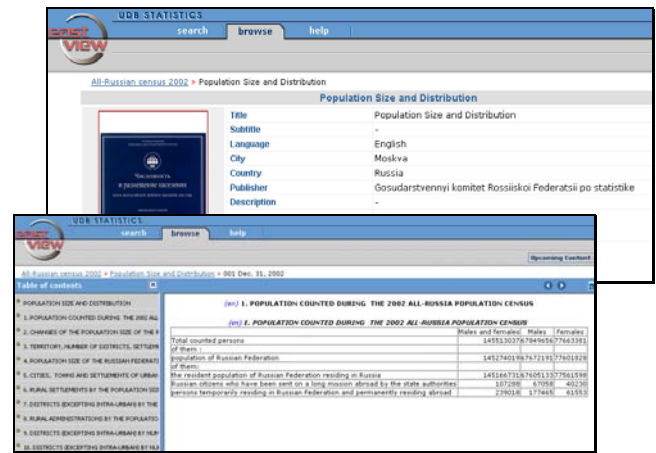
UDB STATISTICS

east view

search browse help

All-Russian census 2002 » Population Size and Distribution

Population Size and Distribution

| | |
|---|---|
| Title | Population Size and Distribution |
| Subtitle | - |
| Language | English |
| City | Moskva |
| Country | Russia |
| Publisher | Gosudarstvennyi komitet Rossiiskoi Federatsii po statistike |
| Description | - |

UDB STATISTICS

east view

search browse help

Upcoming Content

All-Russian census 2002 » Population Size and Distribution » 001 Dec. 31, 2002

Table of contents

POPULATION SIZE AND DISTRIBUTION
1. POPULATION COUNTED DURING THE 2002 ALL
2. CHANGES OF THE POPULATION SIZE OF THE R
3. TERRITORY, NUMBER OF DISTRICTS, SETTLEM
4. POPULATION SIZE OF THE RUSSIAN FEDERATI
5. CITIES, TOWNS AND SETTLEMENTS OF URBAN
6. RURAL SETTLEMENTS BY THE POPULATION SIZ
7. DISTRICTS (EXCEPTING INTRA-URBAN) BY THE
8. RURAL ADMINISTRATIONS BY THE POPULATIO
9. DISTRICTS (EXCEPTING INTRA-URBAN) BY NUM
10. DISTRICTS (EXCEPTING INTRA-URBAN) BY NU

(en) 1. POPULATION COUNTED DURING THE 2002 ALL-RUSSIA POPULATION CENSUS

(en) 1. POPULATION COUNTED DURING THE 2002 ALL-RUSSIA POPULATION CENSUS

| | Males and females | Males | Females |
|---|---|---|---|
| Total counted persons | 145513037 | 67849656 | 77663381 |
| of them: | | | |
| population of Russian Federation | 145274019 | 67672191 | 77601828 |
| of them: | | | |
| the resident population of Russian Federation residing in Russia | 145166731 | 67605133 | 77561598 |
| Russian citizens who have been sent on a long mission abroad by the state authorities | 107298 | 67058 | 40230 |
| persons temporarily residing in Russian Federation and permanently residing abroad | 239018 | 177465 | 61553 |